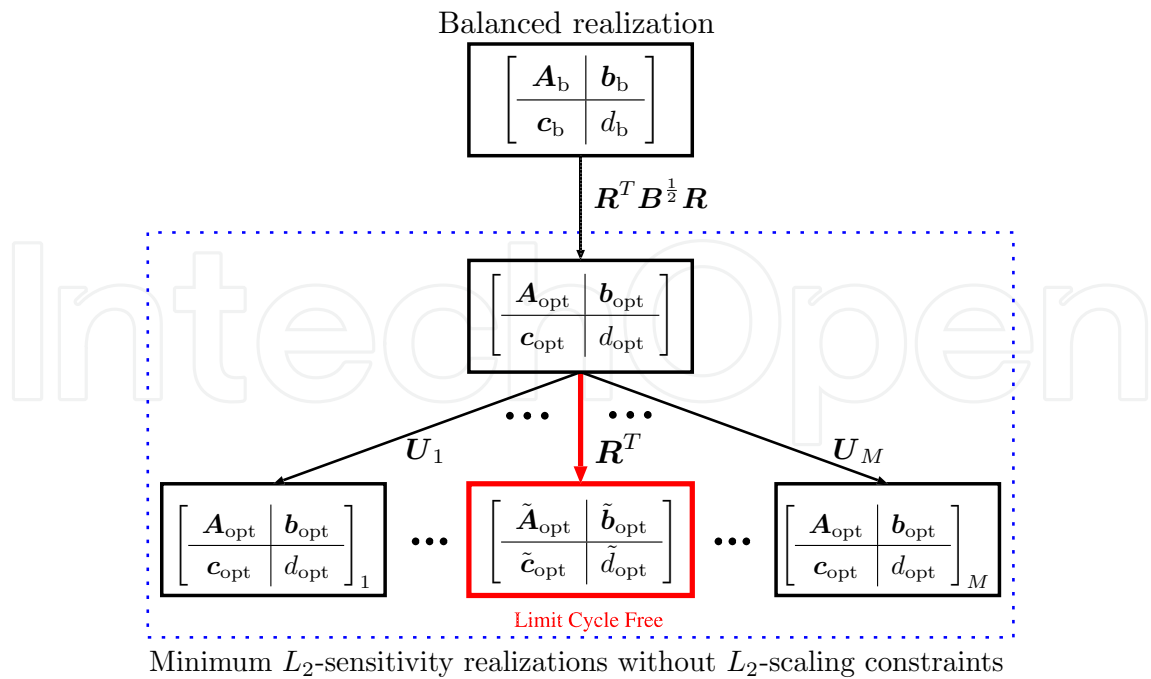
Balanced realization

$\left[\begin{array}{c|c} \boldsymbol{A}_{\rm b} & \boldsymbol{b}_{\rm b} \\ \hline \boldsymbol{c}_{\rm b} & d_{\rm b} \end{array}\right]$

$\boldsymbol{R}^T\boldsymbol{B}^{\frac{1}{2}}\boldsymbol{R}$

IntechOpen

$\left[\begin{array}{c|c} \boldsymbol{A}_{\rm opt} & \boldsymbol{b}_{\rm opt} \\ \hline \boldsymbol{c}_{\rm opt} & d_{\rm opt} \end{array}\right]$

$\boldsymbol{U}_1$ $\boldsymbol{R}^T$ $\boldsymbol{U}_M$

$\left[\begin{array}{c|c} \boldsymbol{A}_{\rm opt} & \boldsymbol{b}_{\rm opt} \\ \hline \boldsymbol{c}_{\rm opt} & d_{\rm opt} \end{array}\right]_1$ ... $\left[\begin{array}{c|c} \tilde{\boldsymbol{A}}_{\rm opt} & \tilde{\boldsymbol{b}}_{\rm opt} \\ \hline \tilde{\boldsymbol{c}}_{\rm opt} & \tilde{d}_{\rm opt} \end{array}\right]$ ... $\left[\begin{array}{c|c} \boldsymbol{A}_{\rm opt} & \boldsymbol{b}_{\rm opt} \\ \hline \boldsymbol{c}_{\rm opt} & d_{\rm opt} \end{array}\right]_M$

Limit Cycle Free

Minimum $L_2$-sensitivity realizations without $L_2$-scaling constraints